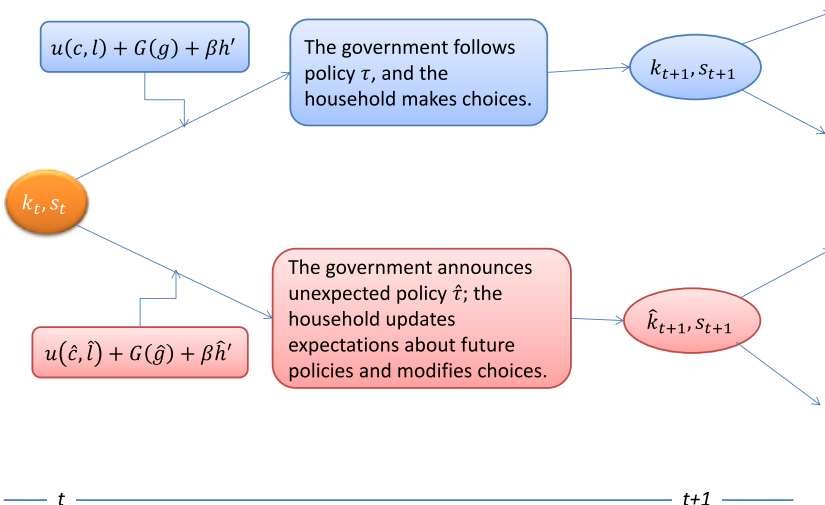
$u(c,l) + G(g) + \beta h'$

The government follows policy $\tau$, and the household makes choices.

$k_{t+1}, s_{t+1}$

$k_t, s_t$

$u(\hat{c},\hat{l}) + G(\hat{g}) + \beta \hat{h}'$

The government announces unexpected policy $\hat{\tau}$; the household updates expectations about future policies and modifies choices.

$\hat{k}_{t+1}, s_{t+1}$

$t$

$t+1$